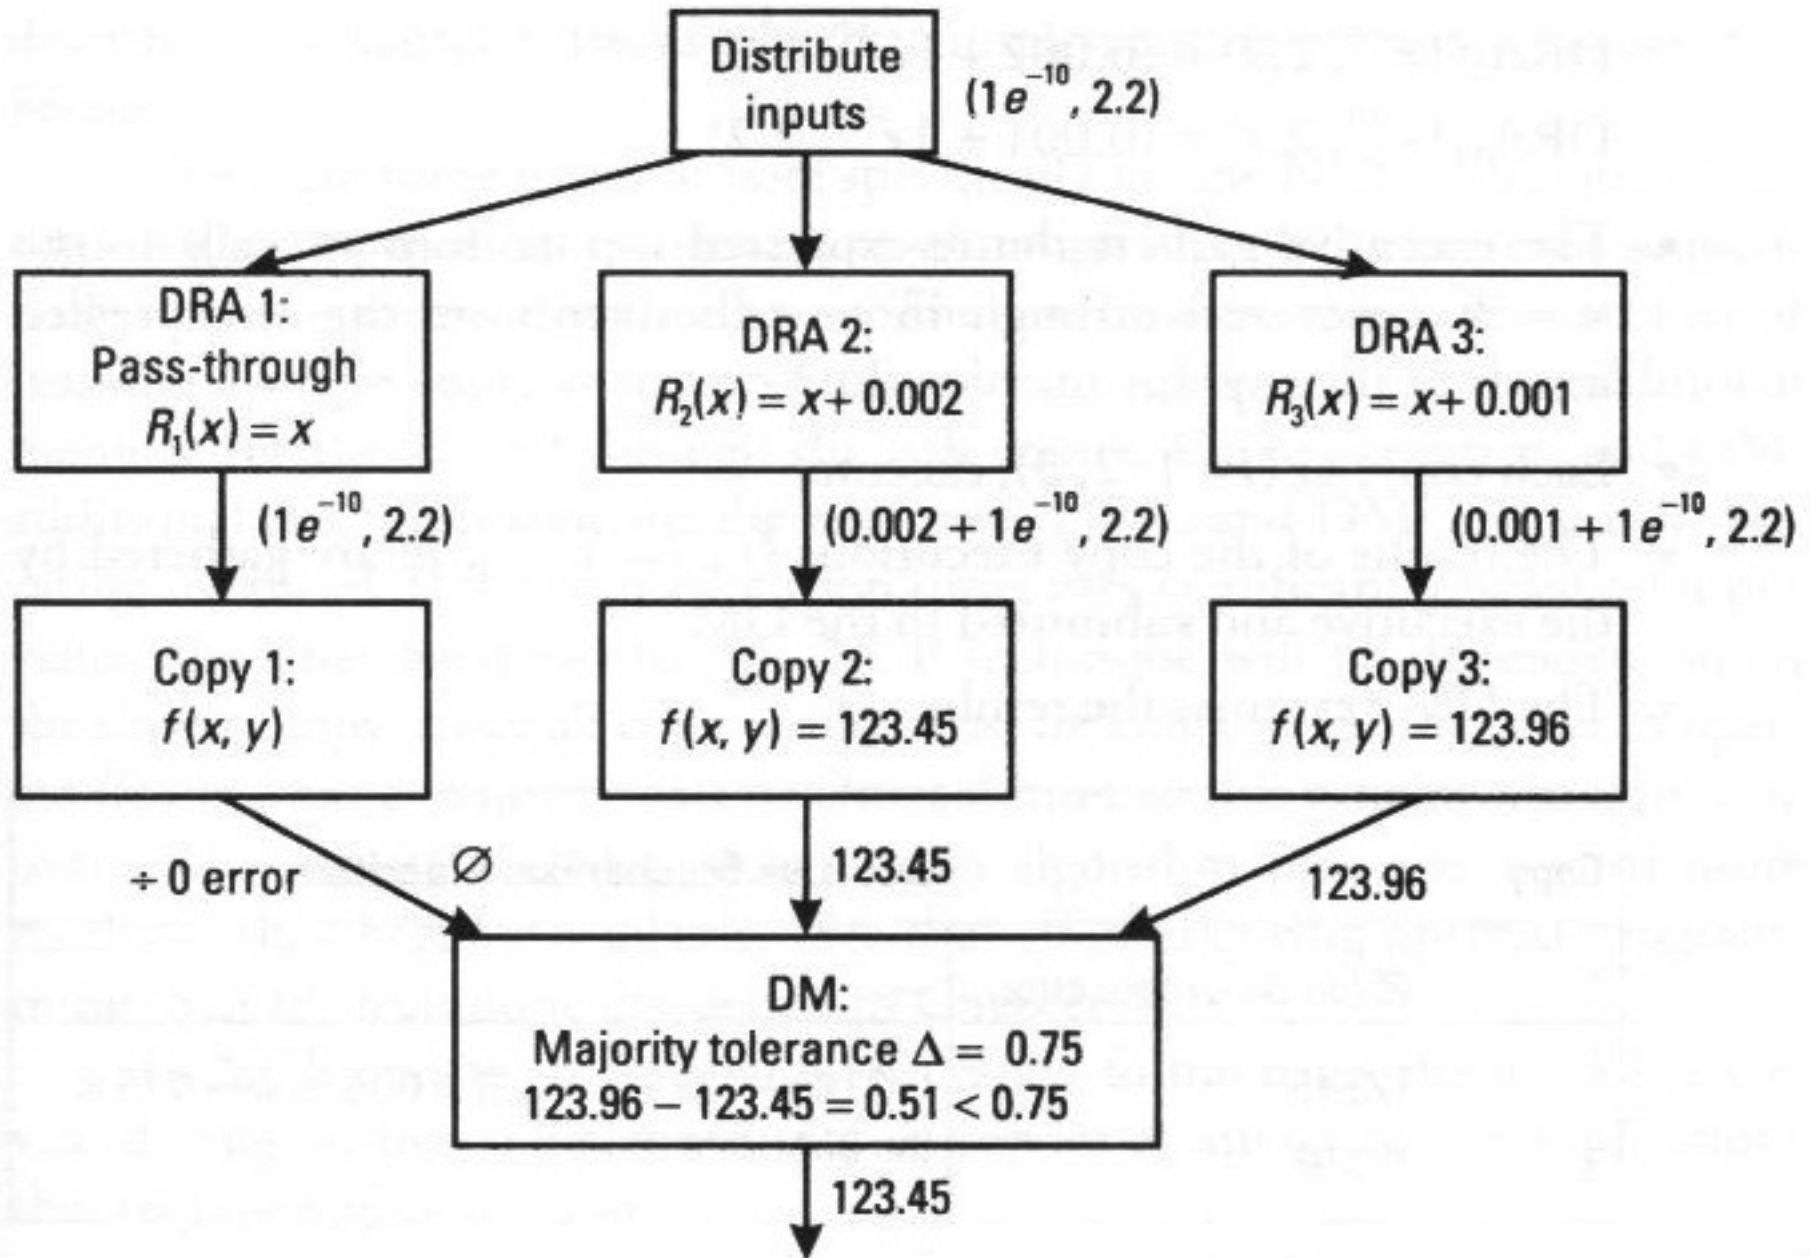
Distribute inputs

$(1e^{-10}, 2.2)$

DRA 1:
Pass-through
$R_1(x) = x$

DRA 2:
$R_2(x) = x + 0.002$

DRA 3:
$R_3(x) = x + 0.001$

$(1e^{-10}, 2.2)$

$(0.002 + 1e^{-10}, 2.2)$

$(0.001 + 1e^{-10}, 2.2)$

Copy 1:
$f(x, y)$

Copy 2:
$f(x, y) = 123.45$

Copy 3:
$f(x, y) = 123.96$

$\div$ 0 error

$\varnothing$

123.45

123.96

DM:
Majority tolerance $\Delta = 0.75$
$123.96 - 123.45 = 0.51 < 0.75$

123.45